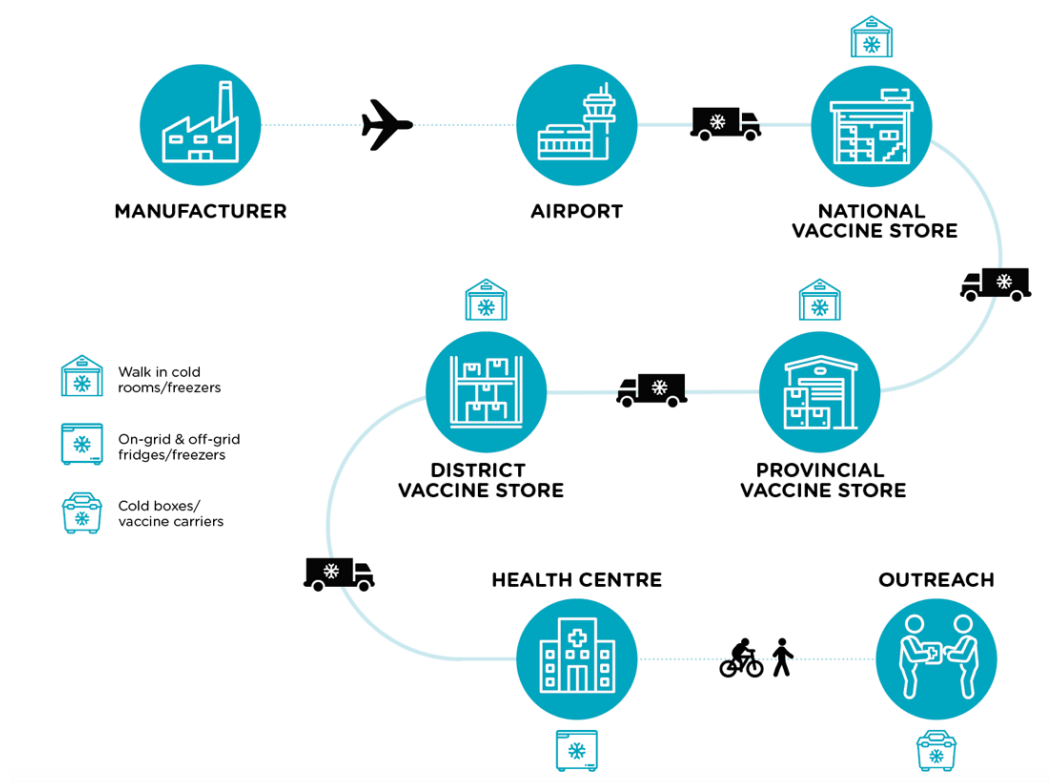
MANUFACTURER

AIRPORT

NATIONAL VACCINE STORE

DISTRICT VACCINE STORE

PROVINCIAL VACCINE STORE

Walk in cold rooms/freezers

On-grid & off-grid fridges/freezers

Cold boxes/ vaccine carriers

HEALTH CENTRE

OUTREACH